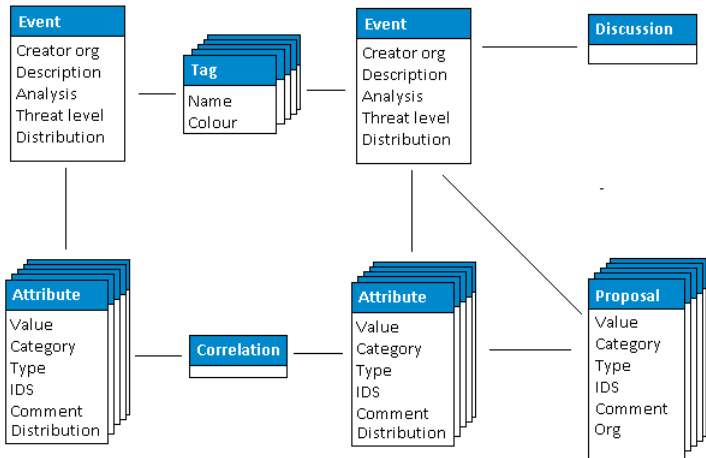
Event
Creator org
Description
Analysis
Threat level
Distribution

Tag
Name
Colour

Event
Creator org
Description
Analysis
Threat level
Distribution

Discussion

Attribute
Value
Category
Type
IDS
Comment
Distribution

Correlation

Attribute
Value
Category
Type
IDS
Comment
Distribution

Proposal
Value
Category
Type
IDS
Comment
Org